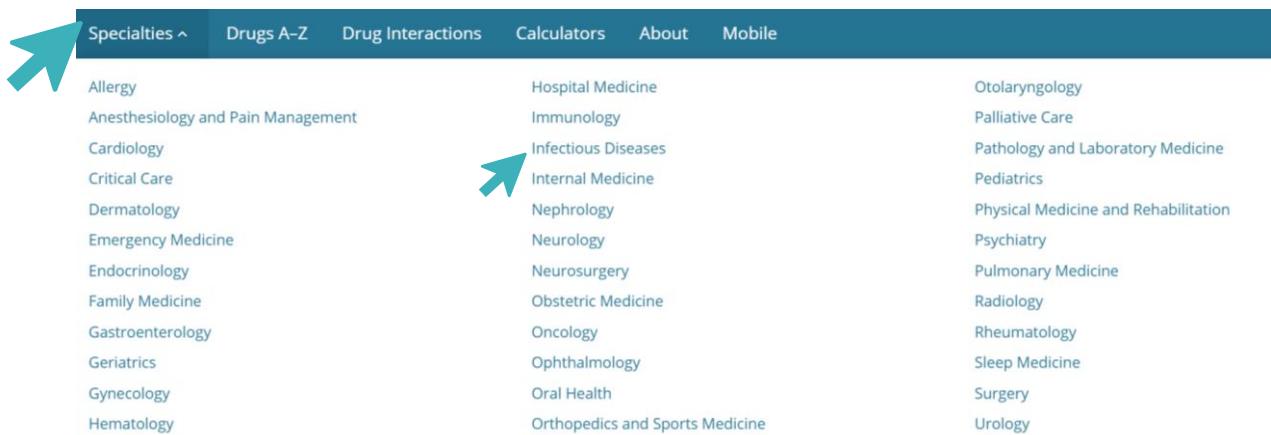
Specialties ^ Drugs A–Z Drug Interactions Calculators About Mobile

Allergy
Anesthesiology and Pain Management
Cardiology
Critical Care
Dermatology
Emergency Medicine
Endocrinology
Family Medicine
Gastroenterology
Geriatrics
Gynecology
Hematology

Hospital Medicine
Immunology
Infectious Diseases
Internal Medicine
Nephrology
Neurology
Neurosurgery
Obstetric Medicine
Oncology
Ophthalmology
Oral Health
Orthopedics and Sports Medicine

Otolaryngology
Palliative Care
Pathology and Laboratory Medicine
Pediatrics
Physical Medicine and Rehabilitation
Psychiatry
Pulmonary Medicine
Radiology
Rheumatology
Sleep Medicine
Surgery
Urology